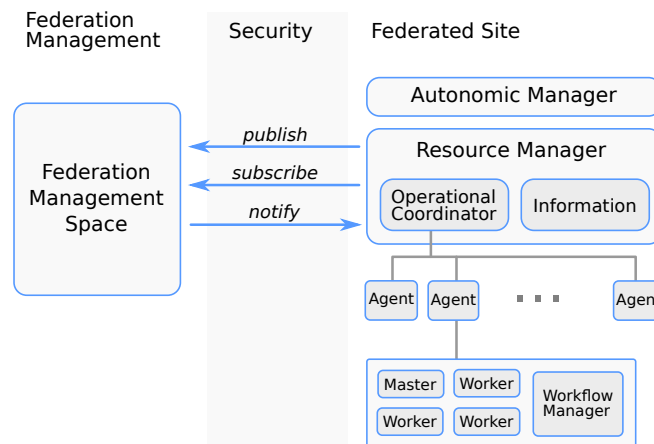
Federation Management

Security

Federated Site

Autonomic Manager

Federation Management Space

publish

subscribe

notify

Resource Manager

Operational Coordinator

Information

Agent

Agent

Agen

Master

Worker

Workflow Manager

Worker

Worker